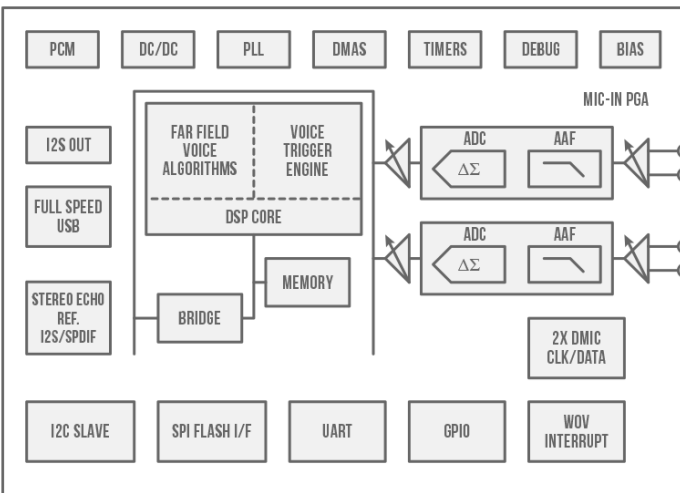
PCM
DC/DC
PLL
DMAS
TIMERS
DEBUG
BIAS

MIC-IN PGA

I2S OUT

FAR FIELD VOICE ALGORITHMS
VOICE TRIGGER ENGINE
DSP CORE

ADC
$\Delta\Sigma$
AAF

FULL SPEED USB

ADC
$\Delta\Sigma$
AAF

MEMORY

STEREO ECHO REF. I2S/SPDIF

BRIDGE

2X DMIC CLK/DATA

I2C SLAVE
SPI FLASH I/F
UART
GPIO
WOV INTERRUPT